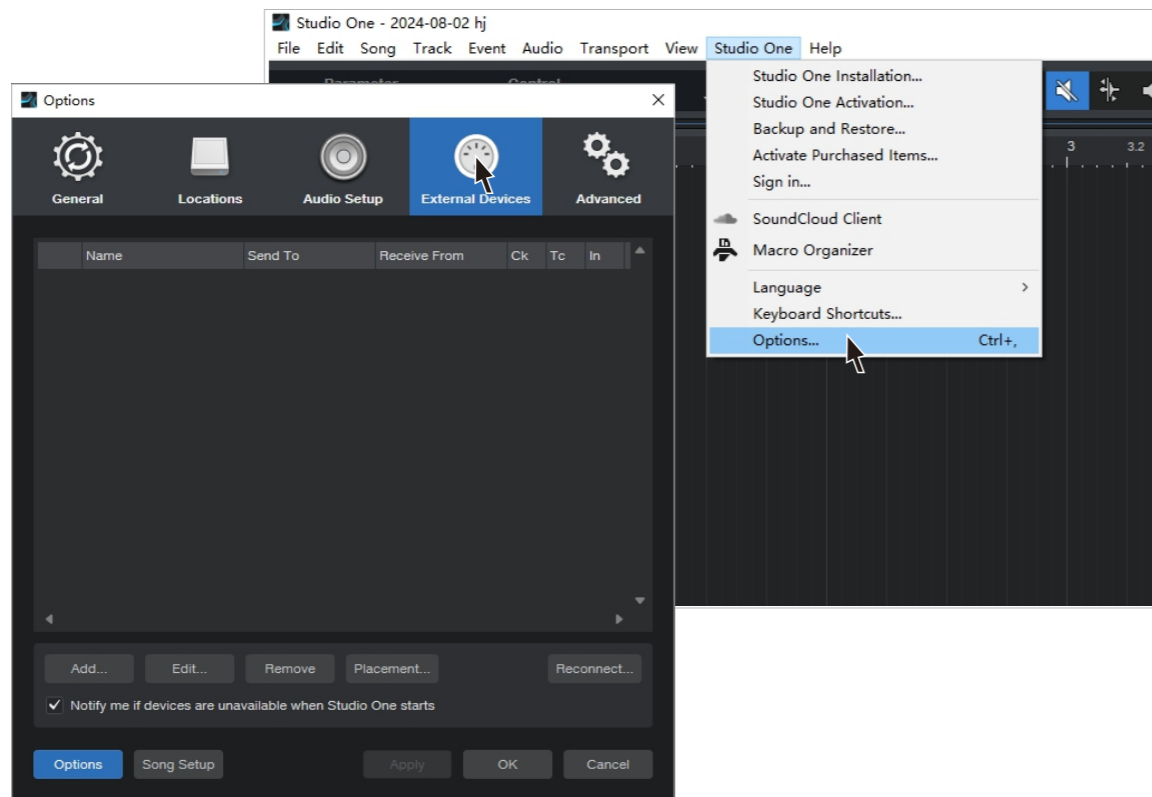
Studio One - 2024-08-02 hj

File Edit Song Track Event Audio Transport View Studio One Help

Parameter Control

Studio One Installation...
Studio One Activation...
Backup and Restore...
Activate Purchased Items...
Sign in...
SoundCloud Client
Macro Organizer
Language
Keyboard Shortcuts...
Options... Ctrl+,

3 3.2

Options

General Locations Audio Setup External Devices Advanced

| Name | Send To | Receive From | Ck | Tc | In |
|---|---|---|---|---|---|

Add... Edit... Remove Placement... Reconnect...

Notify me if devices are unavailable when Studio One starts

Options Song Setup Apply OK Cancel